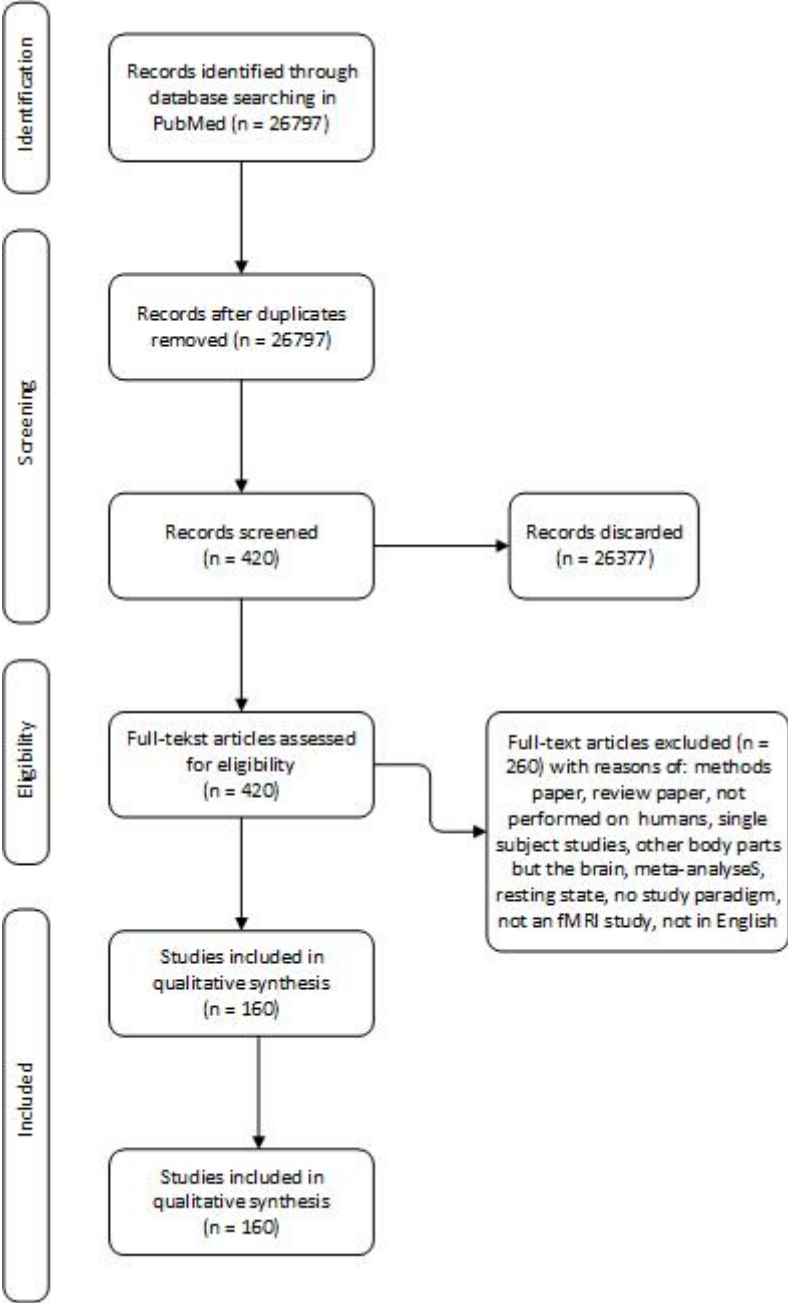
Identification

Records identified through database searching in PubMed (n = 26797)

Screening

Records after duplicates removed (n = 26797)

Records screened (n = 420)

Records discarded (n = 26377)

Eligibility

Full-tekst articles assessed for eligibility (n = 420)

Full-text articles excluded (n = 260) with reasons of: methods paper, review paper, not performed on humans, single subject studies, other body parts but the brain, meta-analyseS, resting state, no study paradigm, not an fMRI study, not in English

Included

Studies included in qualitative synthesis (n = 160)

Studies included in qualitative synthesis (n = 160)